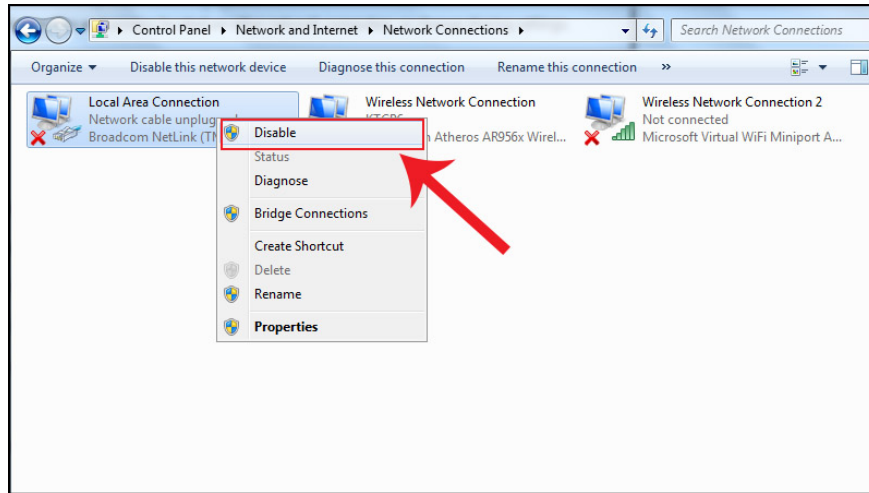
Control Panel ▸ Network and Internet ▸ Network Connections ▸

Search Network Connections

Organize ▾ Disable this network device Diagnose this connection Rename this connection »

Local Area Connection
Network cable unplug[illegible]
Broadcom NetLink (TM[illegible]

Wireless Network Connection
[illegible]
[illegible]n Atheros AR956x Wirel...

Wireless Network Connection 2
Not connected
Microsoft Virtual WiFi Miniport A...

Disable
Status
Diagnose
Bridge Connections
Create Shortcut
Delete
Rename
Properties